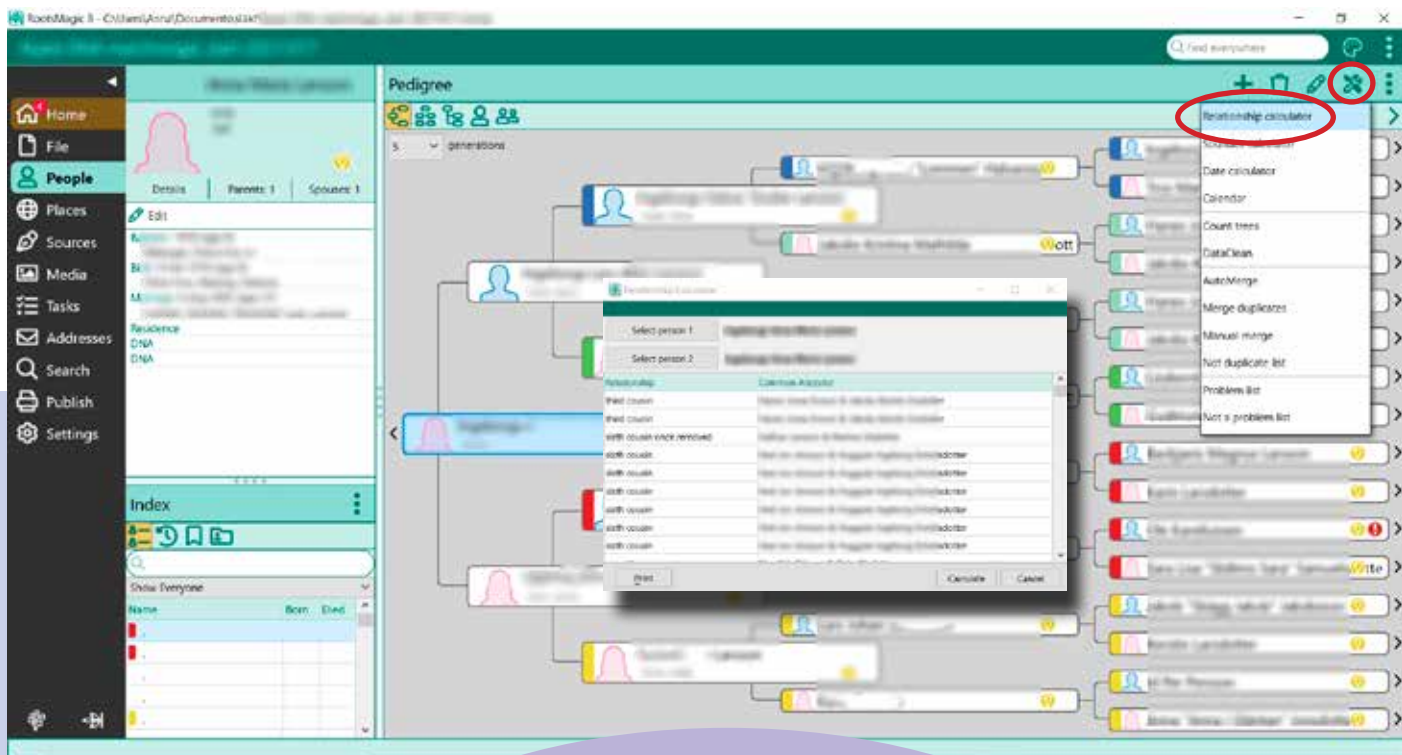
RootsMagic 8 - C:\Users\Asrul\Documents\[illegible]

Find everywhere

Home
File
People
Places
Sources
Media
Tasks
Addresses
Search
Publish
Settings

Details
Parents: 1
Spouses: 1
Edit
Residence
DNA
DNA

Index
Show Everyone
Name
Born
Died

Pedigree
5 generations

Relationship calculator
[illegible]
Date calculator
Calendar
Count trees
DataClean
AutoMerge
Merge duplicates
Manual merge
Not duplicate list
Problem list
Not a problem list

Relationship Calculator
Select person 1
Select person 2
Relationship
Common Ancestor
third cousin
third cousin
sixth cousin once removed
sixth cousin
sixth cousin
sixth cousin
sixth cousin
sixth cousin
sixth cousin
sixth cousin
sixth cousin
Print
Calculate
Cancel